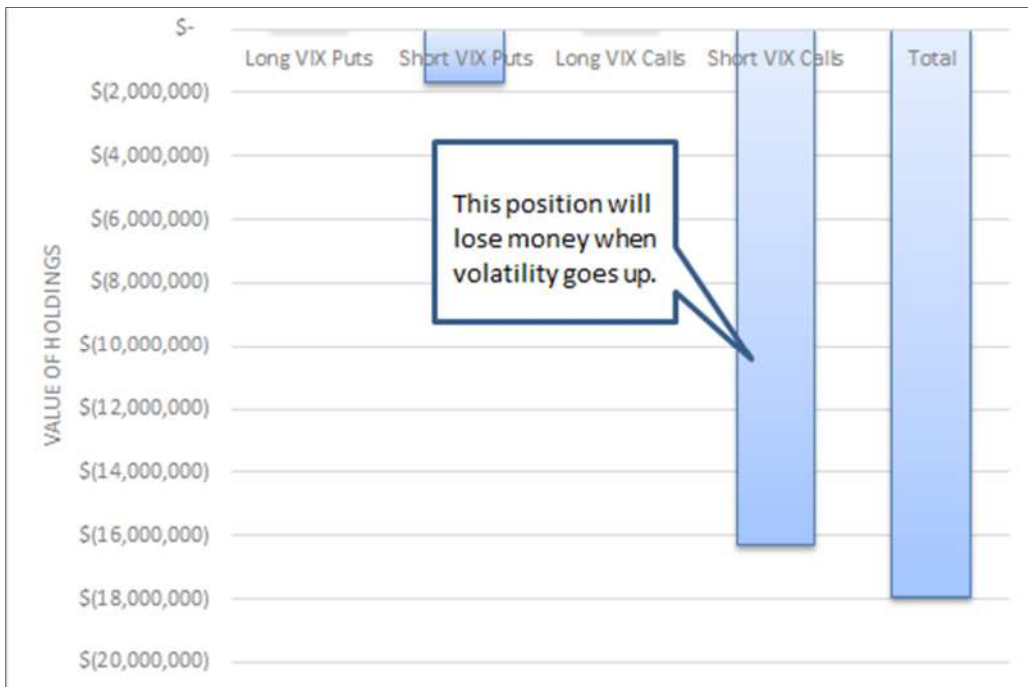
VALUE OF HOLDINGS

$-
$(2,000,000)
$(4,000,000)
$(6,000,000)
$(8,000,000)
$(10,000,000)
$(12,000,000)
$(14,000,000)
$(16,000,000)
$(18,000,000)
$(20,000,000)

Long VIX Puts
Short VIX Puts
Long VIX Calls
Short VIX Calls
Total

This position will lose money when volatility goes up.